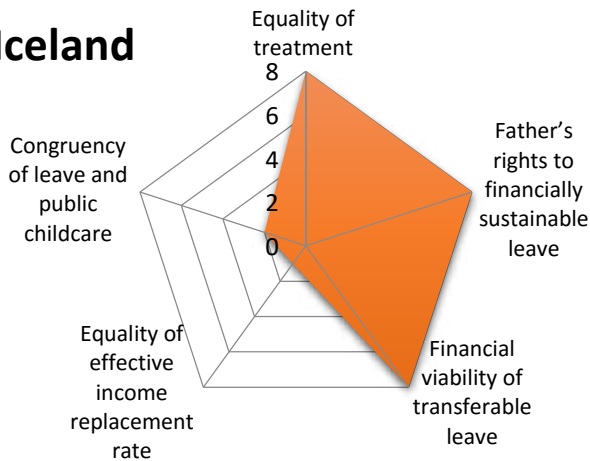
Iceland

Equality of treatment

8
6
4
2
0

Father's rights to financially sustainable leave

Financial viability of transferable leave

Equality of effective income replacement rate

Congruency of leave and public childcare